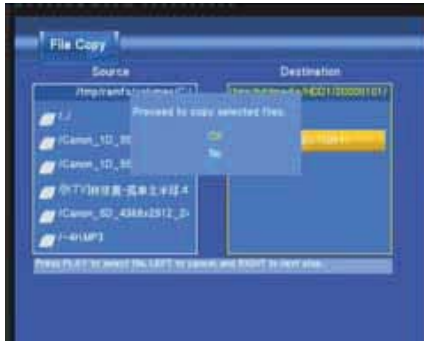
File Copy

Source

/tmp/ramfs/volumes/C:/

../

/Canon_1D_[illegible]

/Canon_1D_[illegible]

/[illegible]

/Canon_5D_4368x2912_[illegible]

/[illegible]MP3

Destination

/tmp/hdd/media/HDD1/20000101/

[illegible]

Proceed to copy selected files:

OK

No

Press PLAY to select file, LEFT to cancel and RIGHT to next step.